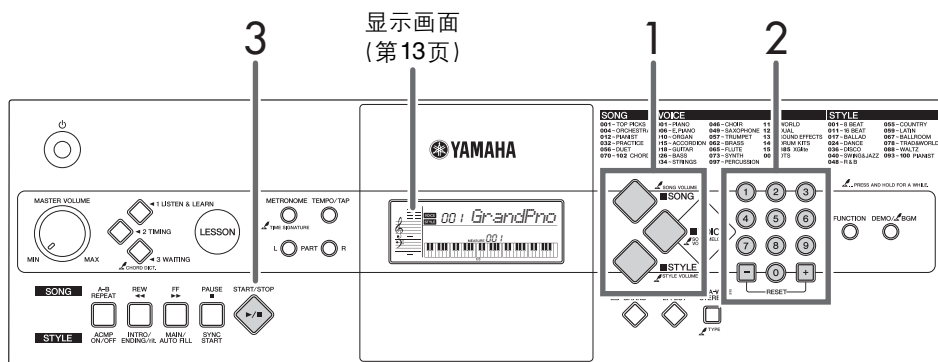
显示画面
(第13页)

3

1

2

MASTER VOLUME

MIN

MAX

1 LISTEN & LEARN

2 TIMING

3 WAITING

CHORD DICT.

LESSON

METRONOME

TEMPO/TAP

TIME SIGNATURE

L

PART

R

YAMAHA

001 GrandPno

MEASURE 001

SONG

001 - TOP PICKS
004 - ORCHESTRA
012 - PIANIST
032 - PRACTICE
056 - DUET
070 - 102 CHORD

VOICE

001 - PIANO
006 - E.PIANO
010 - ORGAN
015 - ACCORDION
018 - GUITAR
026 - BASS
034 - STRINGS

046 - CHOIR
049 - SAXOPHONE
057 - TRUMPET
062 - BRASS
065 - FLUTE
073 - SYNTH
097 - PERCUSSION

WORLD
DUAL
SOUND EFFECTS
DRUM KITS
XGlite

STYLE

001 - 8 BEAT
011 - 16 BEAT
017 - BALLAD
024 - DANCE
036 - DISCO
040 - SWING&JAZZ
048 - R&B

055 - COUNTRY
059 - LATIN
067 - BALLROOM
078 - TRAD&WORLD
088 - WALTZ
093 - 100 PIANIST

SONG VOLUME

SONG

STYLE

STYLE VOLUME

PRESS AND HOLD FOR A WHILE.

1 2 3 4 5 6 7 8 9 - 0 +

RESET

FUNCTION

DEMO/BGM

SONG

A-B REPEAT

REW

FF

PAUSE

START/STOP

STYLE

ACMP ON/OFF

INTRO/ ENDING/rit.

MAIN/ AUTO FILL

SYNC START

TYPE